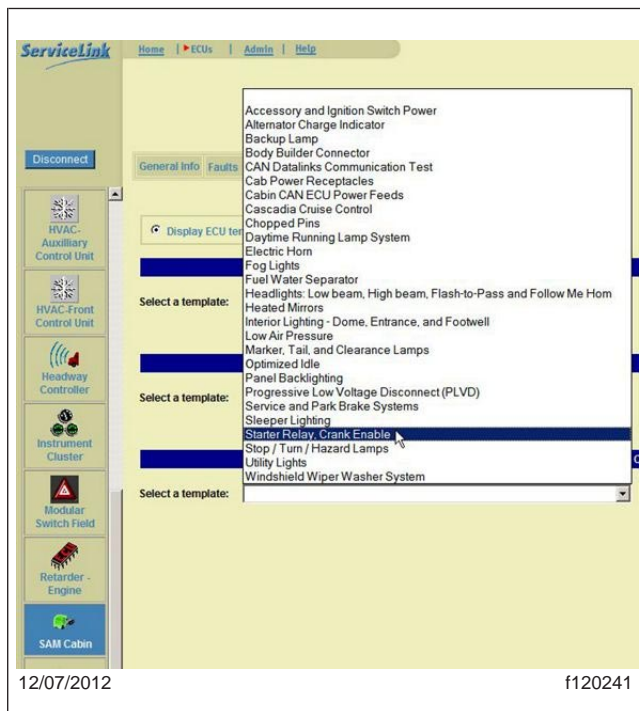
ServiceLink

Home | ECUs | Admin | Help

Disconnect

General Info Faults

HVAC-Auxiliary Control Unit

HVAC-Front Control Unit

Headway Controller

Instrument Cluster

Modular Switch Field

Retarder - Engine

SAM Cabin

Display ECU te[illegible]

Select a template:

Select a template:

Select a template:

Accessory and Ignition Switch Power
Alternator Charge Indicator
Backup Lamp
Body Builder Connector
CAN Datalinks Communication Test
Cab Power Receptacles
Cabin CAN ECU Power Feeds
Cascadia Cruise Control
Chopped Pins
Daytime Running Lamp System
Electric Horn
Fog Lights
Fuel Water Separator
Headlights: Low beam, High beam, Flash-to-Pass and Follow Me Hom
Heated Mirrors
Interior Lighting - Dome, Entrance, and Footwell
Low Air Pressure
Marker, Tail, and Clearance Lamps
Optimized Idle
Panel Backlighting
Progressive Low Voltage Disconnect (PLVD)
Service and Park Brake Systems
Sleeper Lighting
Starter Relay, Crank Enable
Stop / Turn / Hazard Lamps
Utility Lights
Windshield Wiper Washer System

12/07/2012

f120241